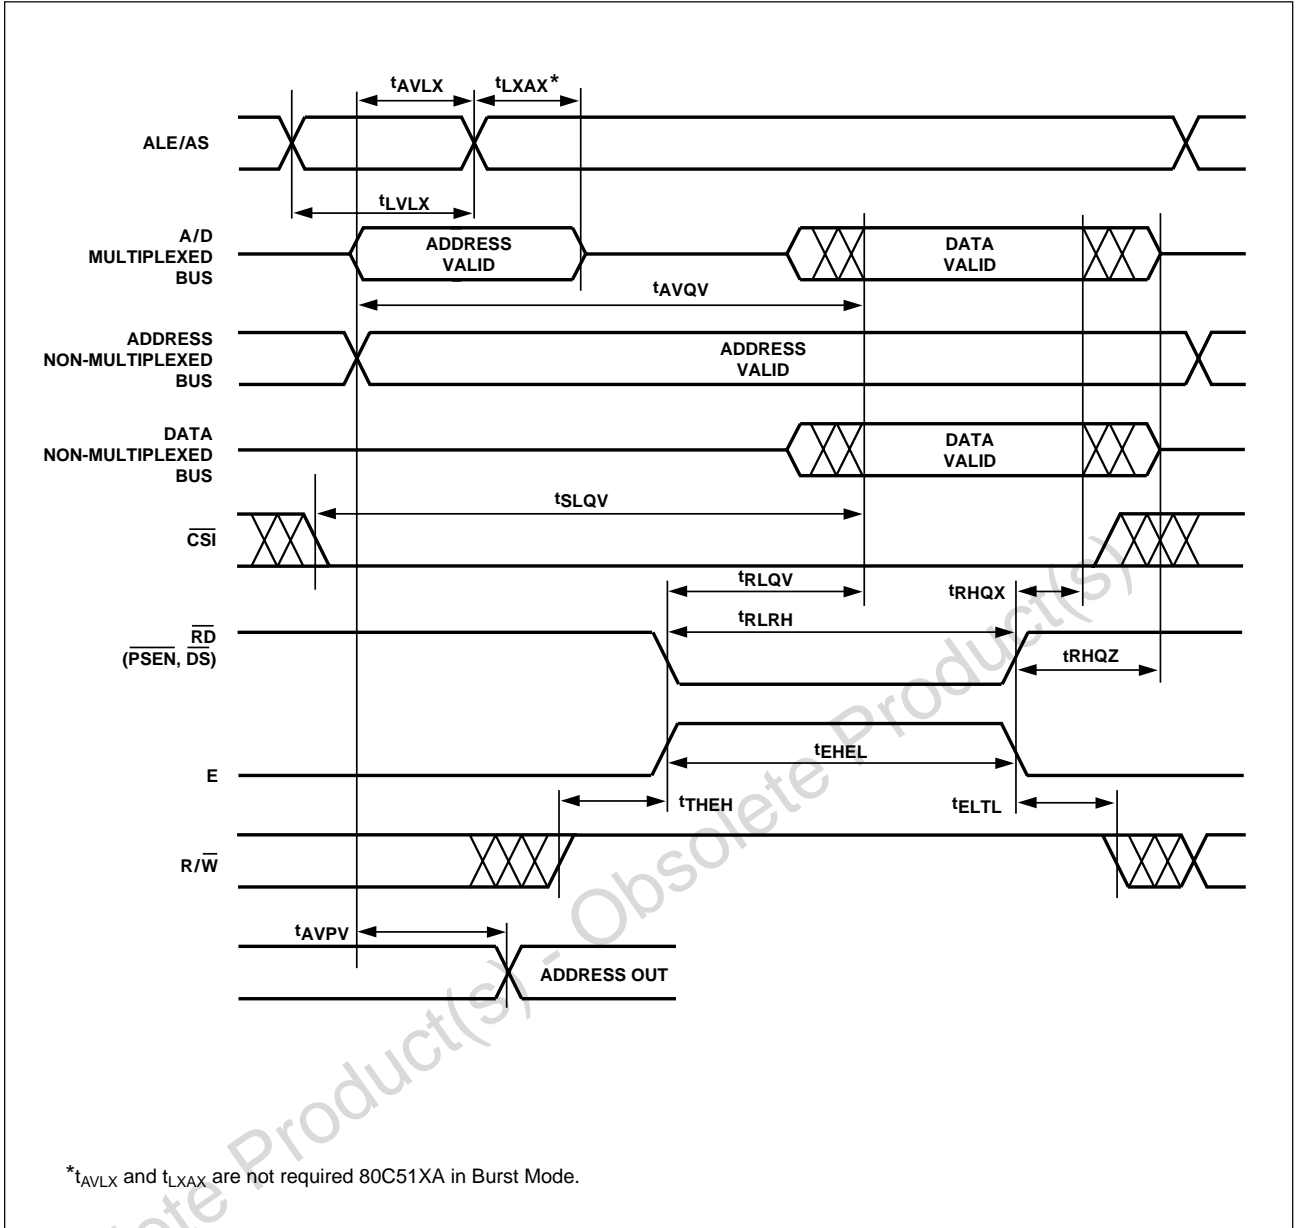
$t_{AVLX}$ $t_{LXAX}$*

ALE/AS

$t_{LVLX}$

A/D MULTIPLEXED BUS

ADDRESS VALID

DATA VALID

$t_{AVQV}$

ADDRESS NON-MULTIPLEXED BUS

ADDRESS VALID

DATA NON-MULTIPLEXED BUS

DATA VALID

$t_{SLQV}$

$\overline{CSI}$

$t_{RLQV}$

$t_{RHQX}$

$t_{RLRH}$

$\overline{RD}$ ($\overline{PSEN}$, $\overline{DS}$)

tRHQZ

E

$t_{EHEL}$

$t_{THEH}$

$t_{ELTL}$

R/$\overline{W}$

$t_{AVPV}$

ADDRESS OUT

*$t_{AVLX}$ and $t_{LXAX}$ are not required 80C51XA in Burst Mode.

Obsolete Product(s) - Obsolete Product(s)

Obsolete Product(s) - Obsolete Product(s)